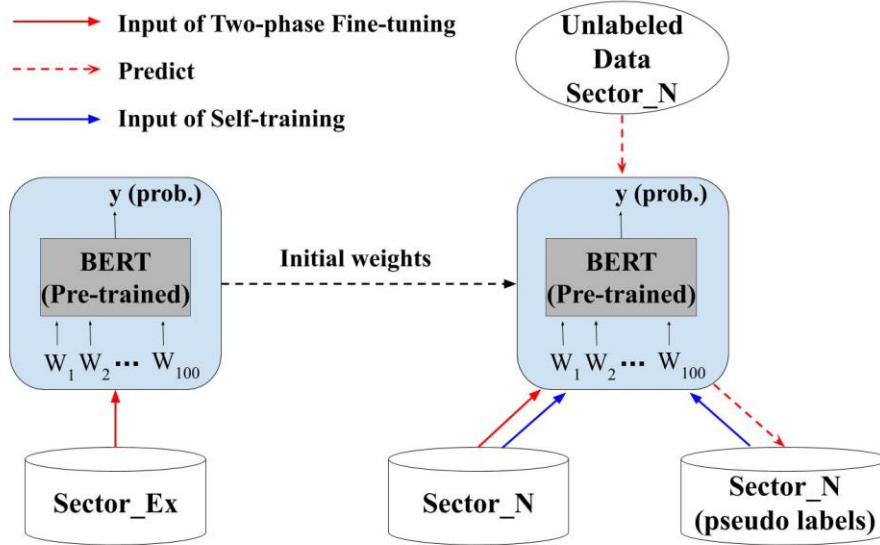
Input of Two-phase Fine-tuning

Predict

Input of Self-training

Unlabeled Data Sector_N

y (prob.)

BERT (Pre-trained)

$W_1$ $W_2$ ... $W_{100}$

Initial weights

y (prob.)

BERT (Pre-trained)

$W_1$ $W_2$ ... $W_{100}$

Sector_Ex

Sector_N

Sector_N (pseudo labels)